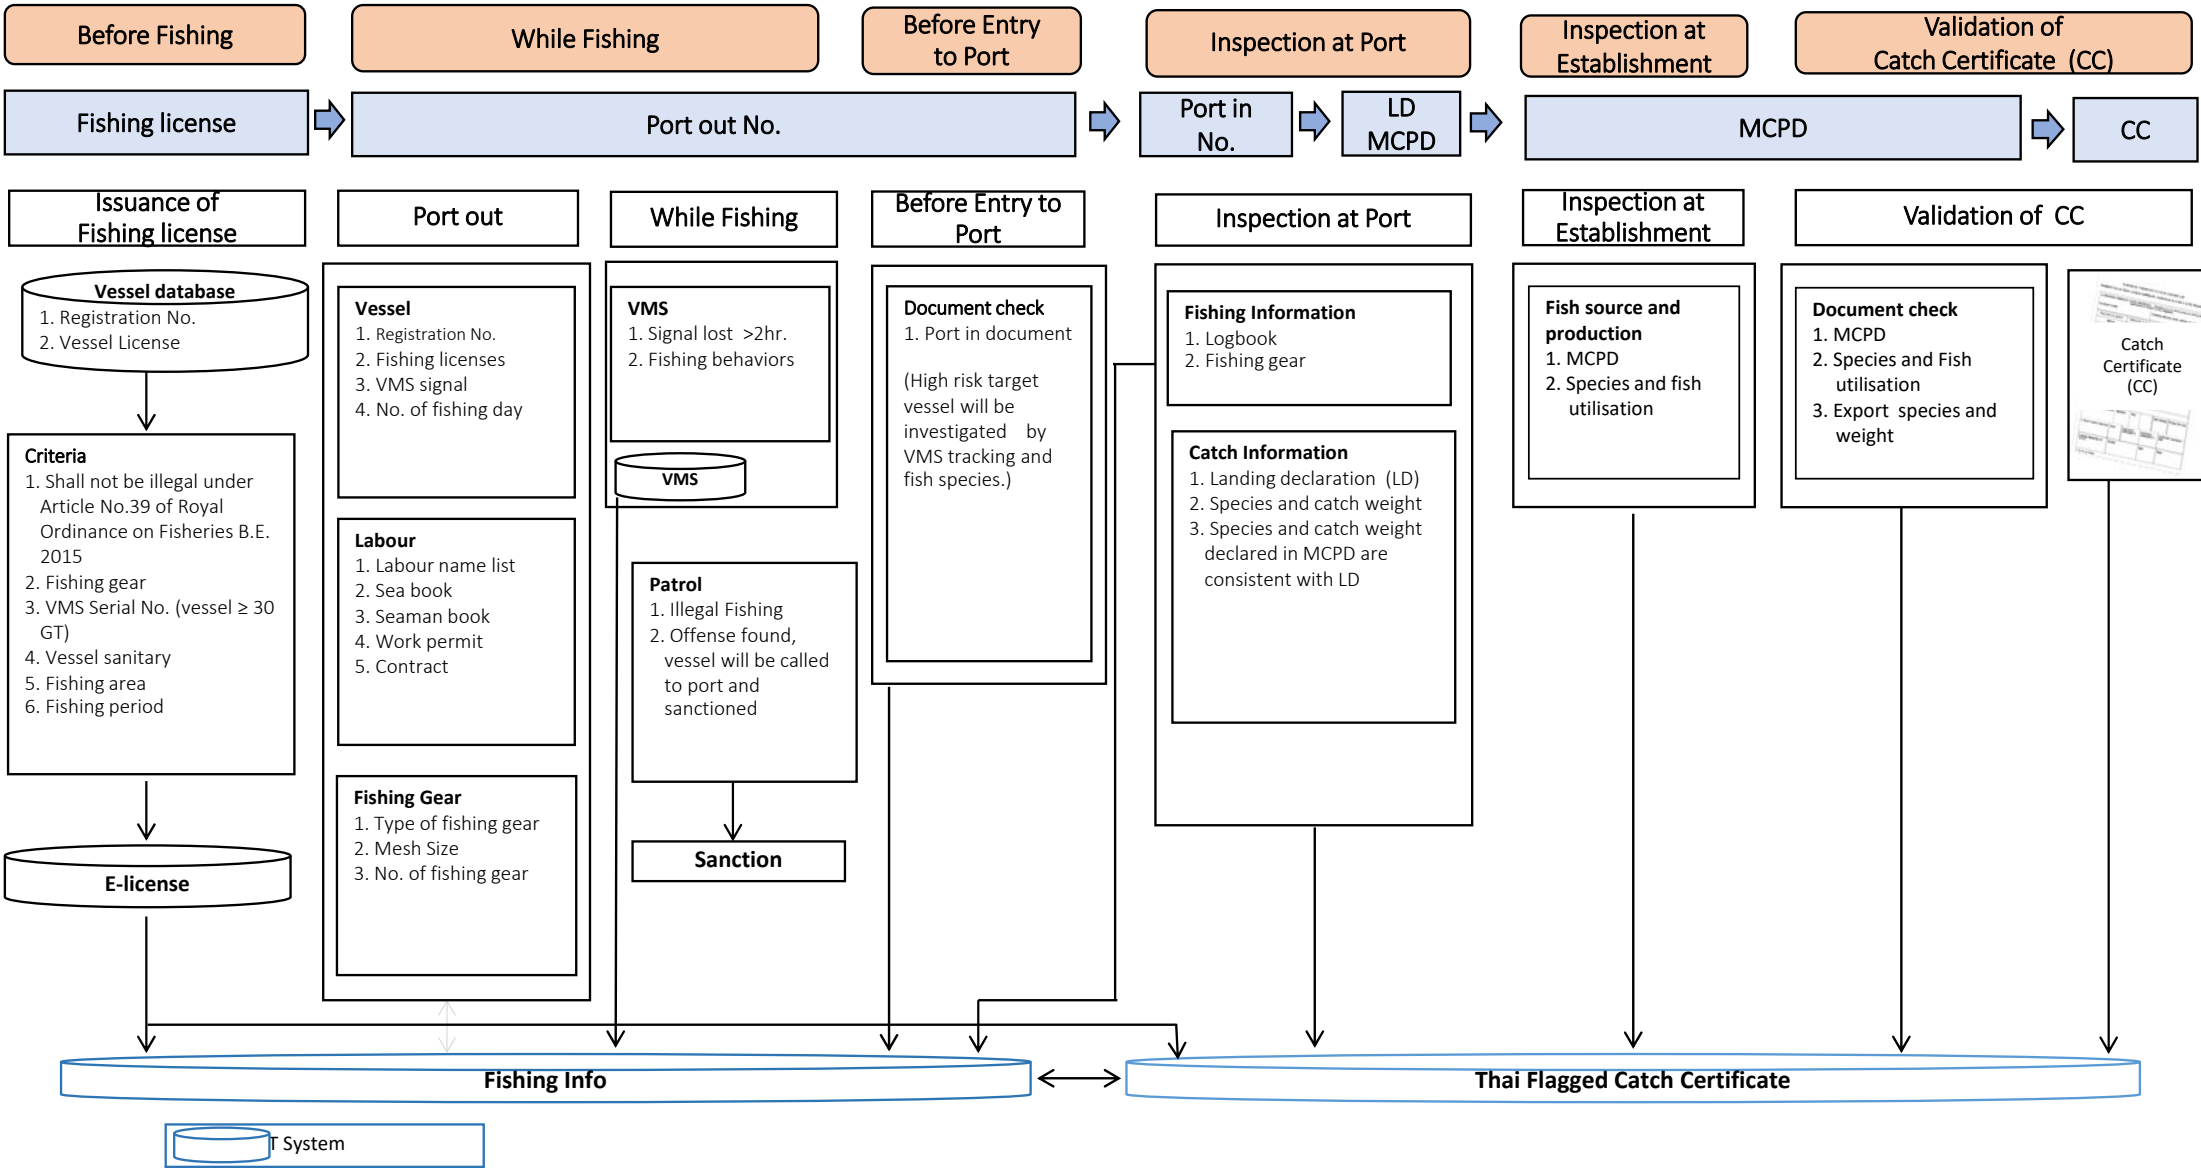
Before Fishing

While Fishing

Before Entry to Port

Inspection at Port

Inspection at Establishment

Validation of Catch Certificate (CC)

Fishing license

Port out No.

Port in No.

LD MCPD

MCPD

CC

Issuance of Fishing license

Port out

While Fishing

Before Entry to Port

Inspection at Port

Inspection at Establishment

Validation of CC

Vessel database
1. Registration No.
2. Vessel License

Criteria
1. Shall not be illegal under Article No.39 of Royal Ordinance on Fisheries B.E. 2015
2. Fishing gear
3. VMS Serial No. (vessel ≥ 30 GT)
4. Vessel sanitary
5. Fishing area
6. Fishing period

E-license

Vessel
1. Registration No.
2. Fishing licenses
3. VMS signal
4. No. of fishing day

Labour
1. Labour name list
2. Sea book
3. Seaman book
4. Work permit
5. Contract

Fishing Gear
1. Type of fishing gear
2. Mesh Size
3. No. of fishing gear

VMS
1. Signal lost >2hr.
2. Fishing behaviors

VMS

Patrol
1. Illegal Fishing
2. Offense found, vessel will be called to port and sanctioned

Sanction

Document check
1. Port in document

(High risk target vessel will be investigated by VMS tracking and fish species.)

Fishing Information
1. Logbook
2. Fishing gear

Catch Information
1. Landing declaration (LD)
2. Species and catch weight
3. Species and catch weight declared in MCPD are consistent with LD

Fish source and production
1. MCPD
2. Species and fish utilisation

Document check
1. MCPD
2. Species and Fish utilisation
3. Export species and weight

Catch Certificate (CC)

Fishing Info

Thai Flagged Catch Certificate

T System